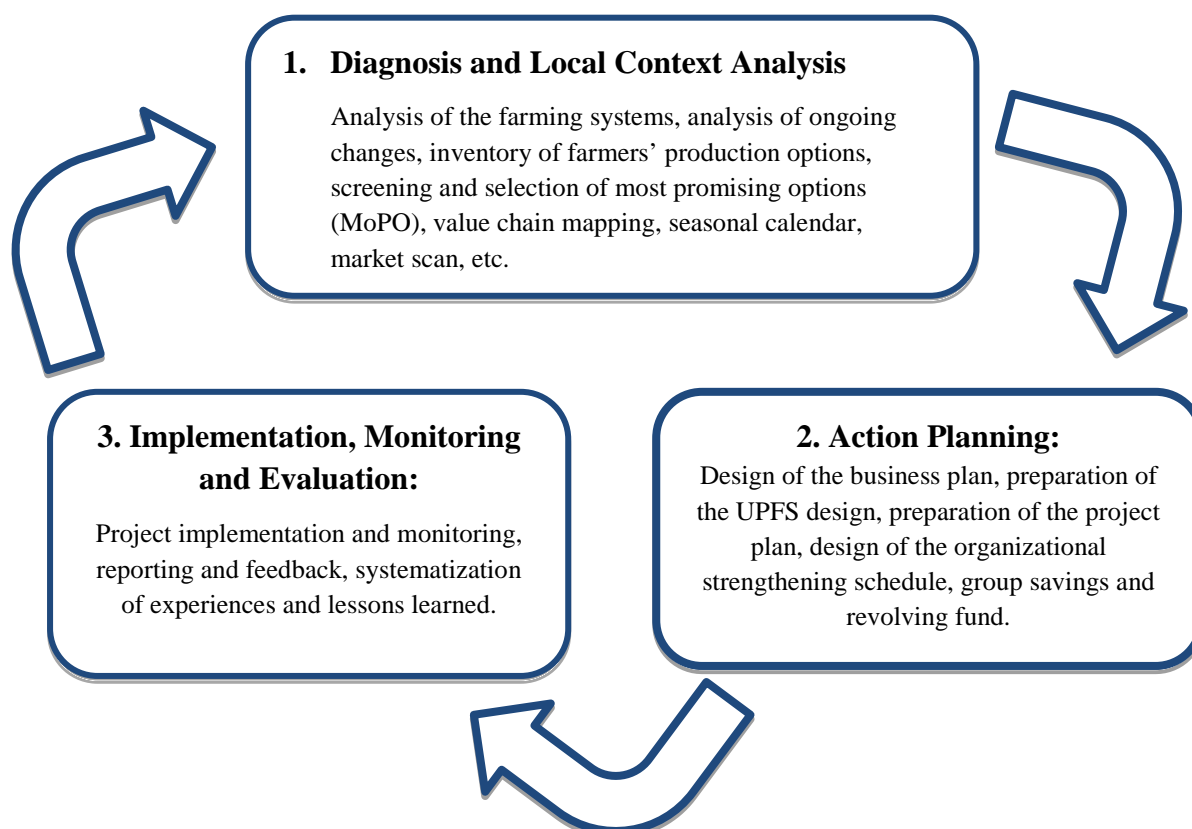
1. Diagnosis and Local Context Analysis

Analysis of the farming systems, analysis of ongoing changes, inventory of farmers' production options, screening and selection of most promising options (MoPO), value chain mapping, seasonal calendar, market scan, etc.

2. Action Planning:

Design of the business plan, preparation of the UPFS design, preparation of the project plan, design of the organizational strengthening schedule, group savings and revolving fund.

3. Implementation, Monitoring and Evaluation:

Project implementation and monitoring, reporting and feedback, systematization of experiences and lessons learned.